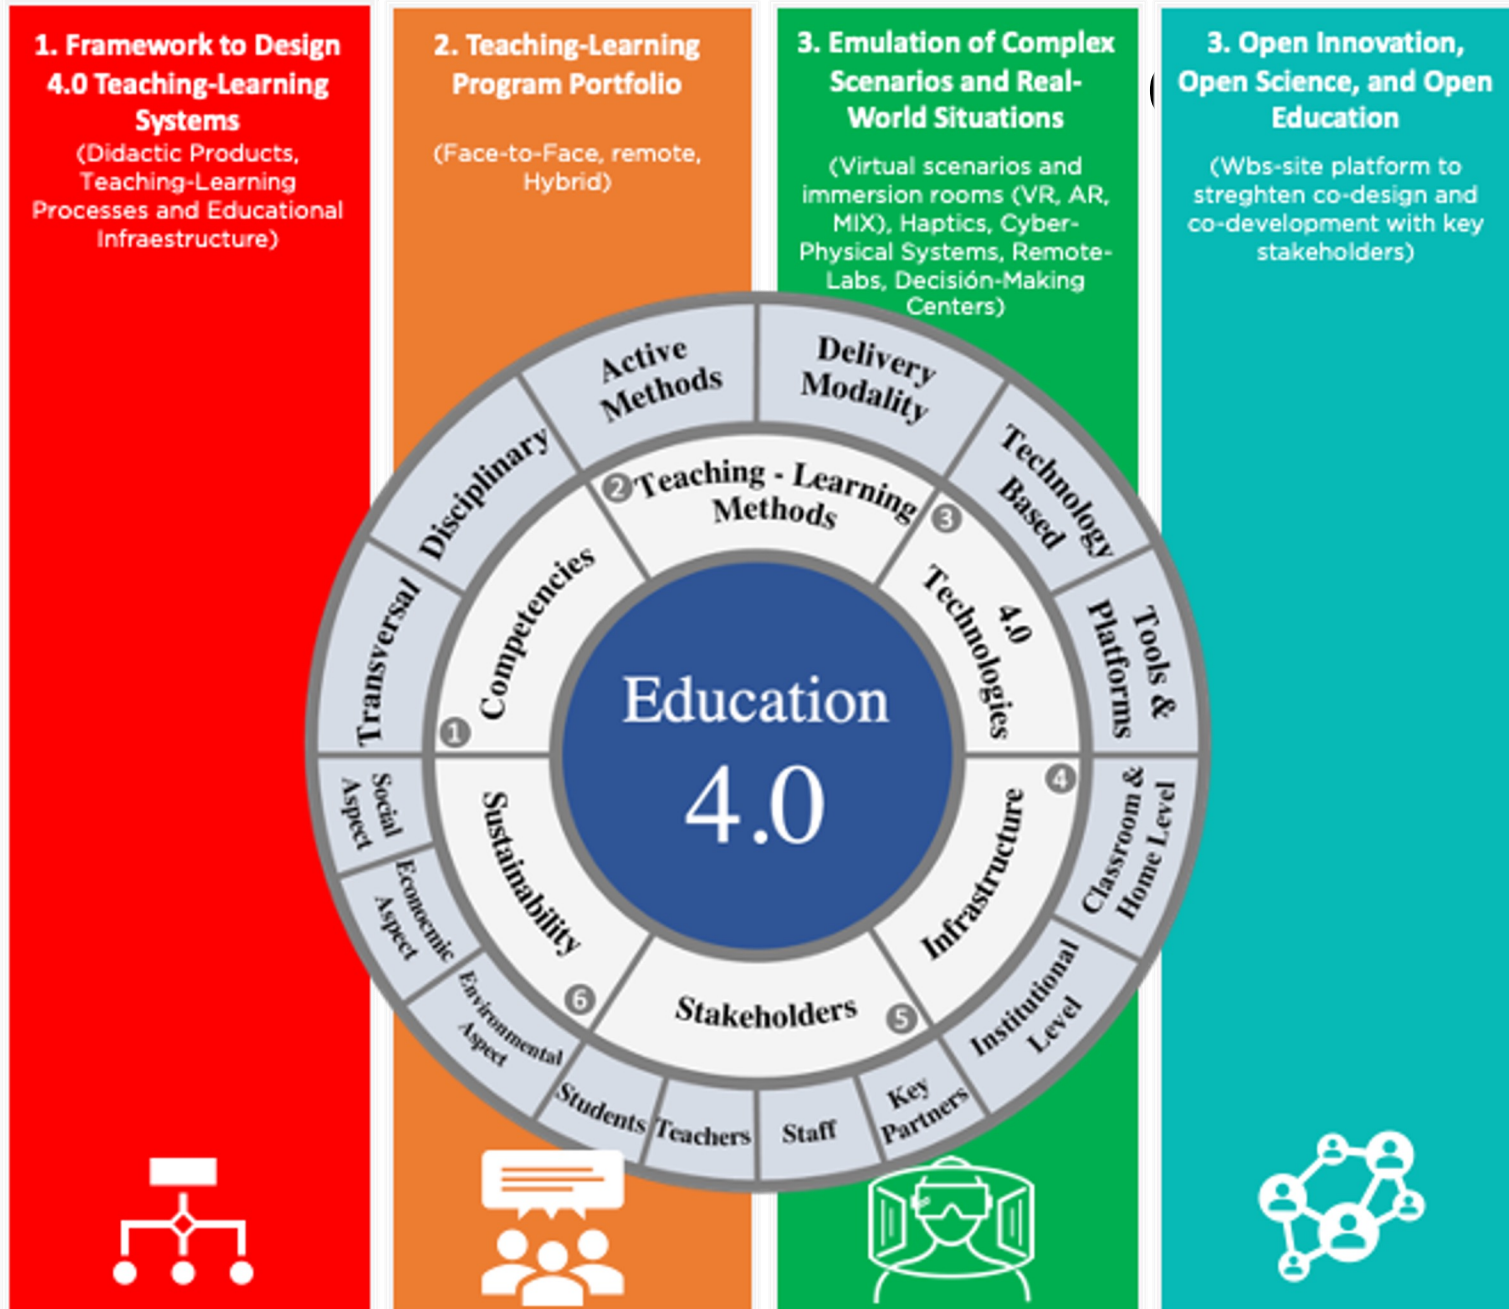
1. Framework to Design 4.0 Teaching-Learning Systems
(Didactic Products, Teaching-Learning Processes and Educational Infraestructure)

2. Teaching-Learning Program Portfolio
(Face-to-Face, remote, Hybrid)

3. Emulation of Complex Scenarios and Real-World Situations
(Virtual scenarios and immersion rooms (VR, AR, MIX), Haptics, Cyber-Physical Systems, Remote-Labs, Decisión-Making Centers)

3. Open Innovation, Open Science, and Open Education
(Wbs-site platform to streghten co-design and co-development with key stakeholders)

Education
4.0

1 Competencies
Transversal
Disciplinary

2 Teaching - Learning Methods
Active Methods
Delivery Modality

3 4.0 Technologies
Technology Based
Tools & Platforms

4 Infrastructure
Classroom & Home Level
Institutional Level

5 Stakeholders
Key Partners
Staff
Teachers
Students

6 Sustainability
Environmental Aspect
Economic Aspect
Social Aspect